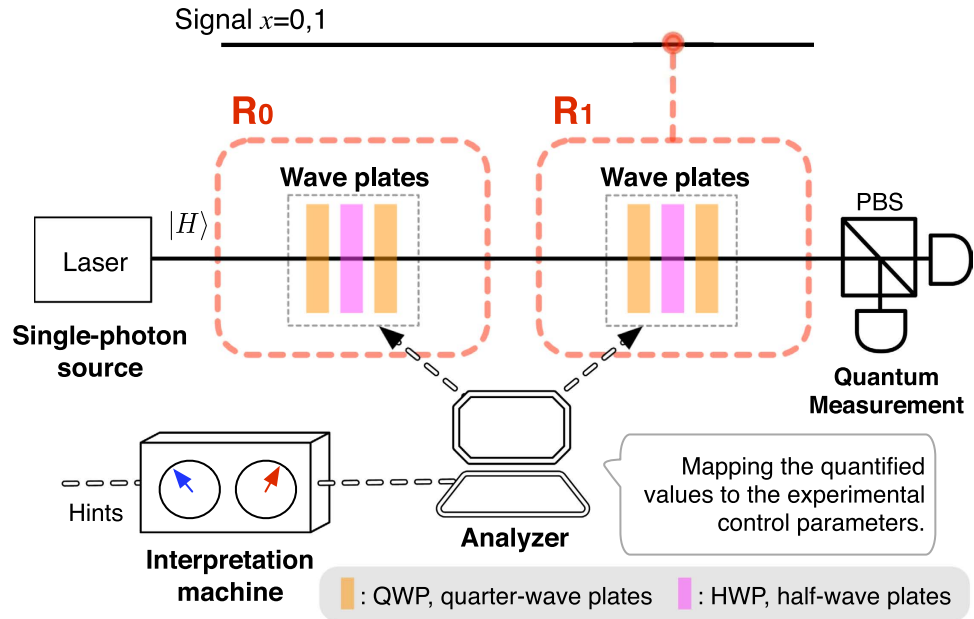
Signal $x$=0,1

R0

R1

Wave plates

Wave plates

PBS

$|H\rangle$

Laser

Single-photon source

Quantum Measurement

Mapping the quantified values to the experimental control parameters.

Hints

Interpretation machine

Analyzer

: QWP, quarter-wave plates : HWP, half-wave plates